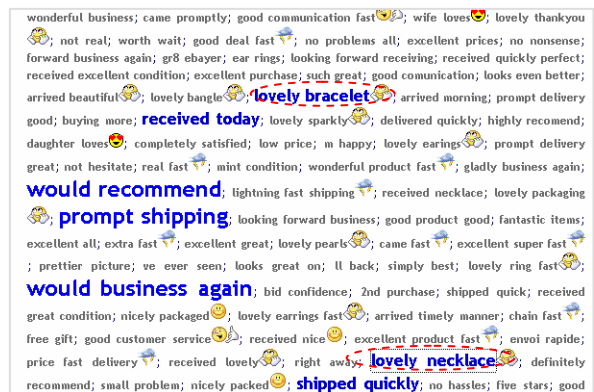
wonderful business; came promptly; good communication fast; wife loves; lovely thankyou; not real; worth wait; good deal fast; no problems all; excellent prices; no nonsense; forward business again; gr8 ebayer; ear rings; looking forward receiving; received quickly perfect; received excellent condition; excellent purchase; such great; good comunication; looks even better; arrived beautiful; lovely bangle; lovely bracelet; arrived morning; prompt delivery good; buying more; received today; lovely sparkly; delivered quickly; highly recomend; daughter loves; completely satisfied; low price; m happy; lovely earings; prompt delivery great; not hesitate; real fast; mint condition; wonderful product fast; gladly business again; would recommend; lightning fast shipping; received necklace; lovely packaging; prompt shipping; looking forward business; good product good; fantastic items; excellent all; extra fast; excellent great; lovely pearls; came fast; excellent super fast; prettier picture; ve ever seen; looks great on; ll back; simply best; lovely ring fast; would business again; bid confidence; 2nd purchase; shipped quick; received great condition; nicely packaged; lovely earrings fast; arrived timely manner; chain fast; free gift; good customer service; received nice; excellent product fast; envoi rapide; price fast delivery; received lovely; right away; lovely necklace; definitely recommend; small problem; nicely packed; shipped quickly; no hassles; five stars; good